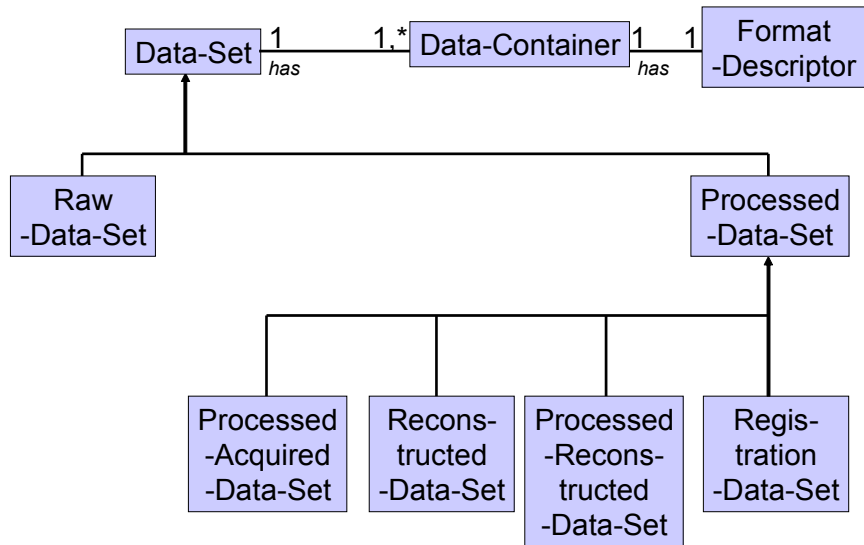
Data-Set 1 has 1..* Data-Container 1 has 1 Format -Descriptor

Raw -Data-Set

Processed -Data-Set

Processed -Acquired -Data-Set

Reconstructed -Data-Set

Processed -Reconstructed -Data-Set

Registration -Data-Set